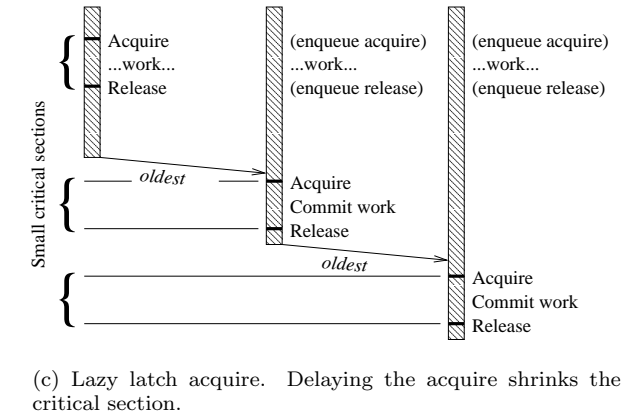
Small critical sections

Acquire
...work...
Release

(enqueue acquire)
...work...
(enqueue release)

(enqueue acquire)
...work...
(enqueue release)

oldest

Acquire
Commit work
Release

oldest

Acquire
Commit work
Release

(c) Lazy latch acquire. Delaying the acquire shrinks the critical section.